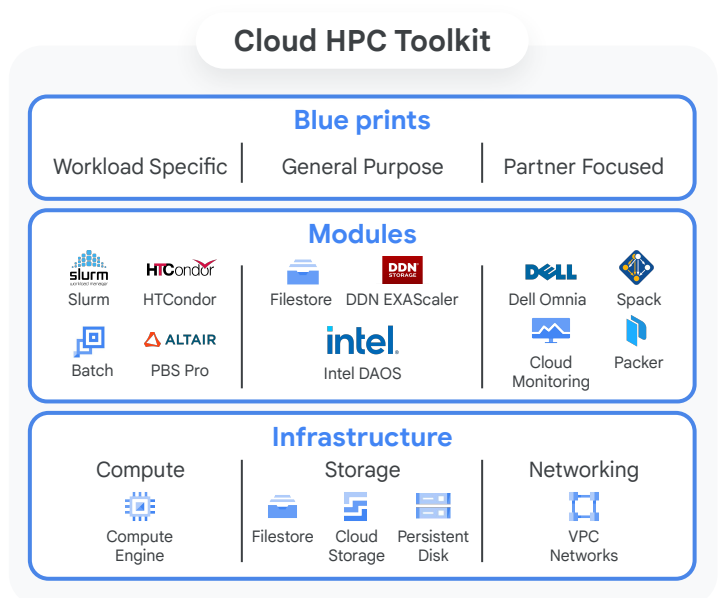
Cloud HPC Toolkit

Blue prints

Workload Specific | General Purpose | Partner Focused

Modules

slurm workload manager
Slurm

HTCondor
HTCondor

Batch

ALTAIR
PBS Pro

Filestore

DDN STORAGE
DDN EXAScaler

intel.
Intel DAOS

DELL
Dell Omnia

Spack

Cloud Monitoring

Packer

Infrastructure

Compute

Compute Engine

Storage

Filestore

Cloud Storage

Persistent Disk

Networking

VPC Networks